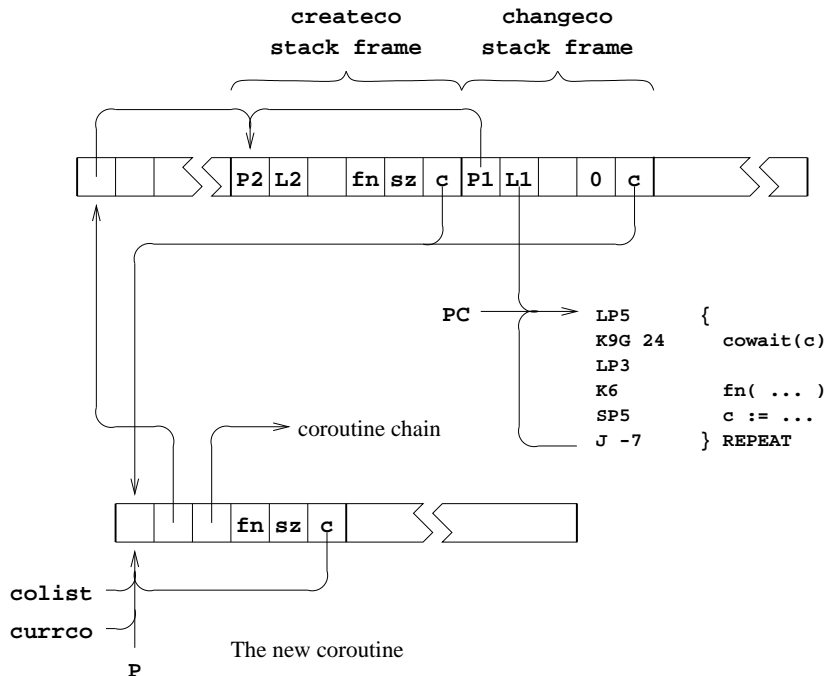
createco stack frame

changeco stack frame

P2 L2 fn sz c P1 L1 0 c

PC

LP5 {
K9G 24 cowait(c)
LP3
K6 fn( ... )
SP5 c := ...
J -7 } REPEAT

coroutine chain

fn sz c

colist

currco

P

The new coroutine